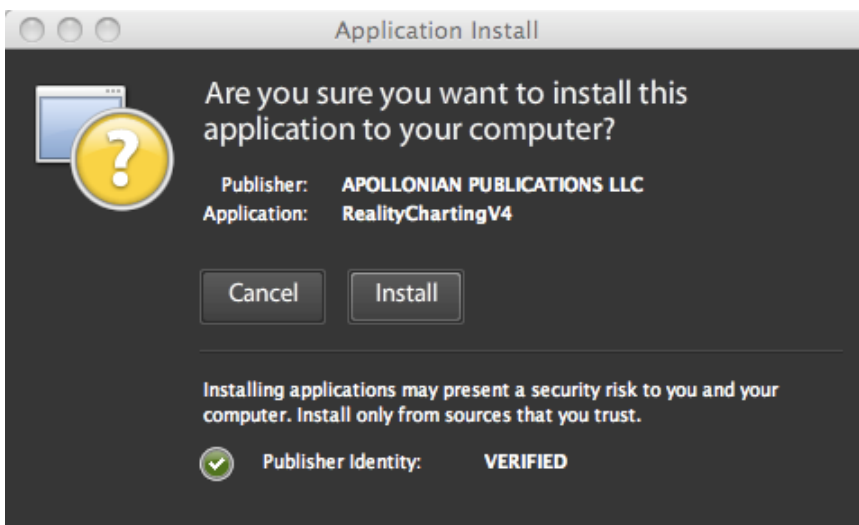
Application Install

Are you sure you want to install this application to your computer?

Publisher: APOLLONIAN PUBLICATIONS LLC
Application: RealityChartingV4

Cancel

Install

Installing applications may present a security risk to you and your computer. Install only from sources that you trust.

Publisher Identity: VERIFIED